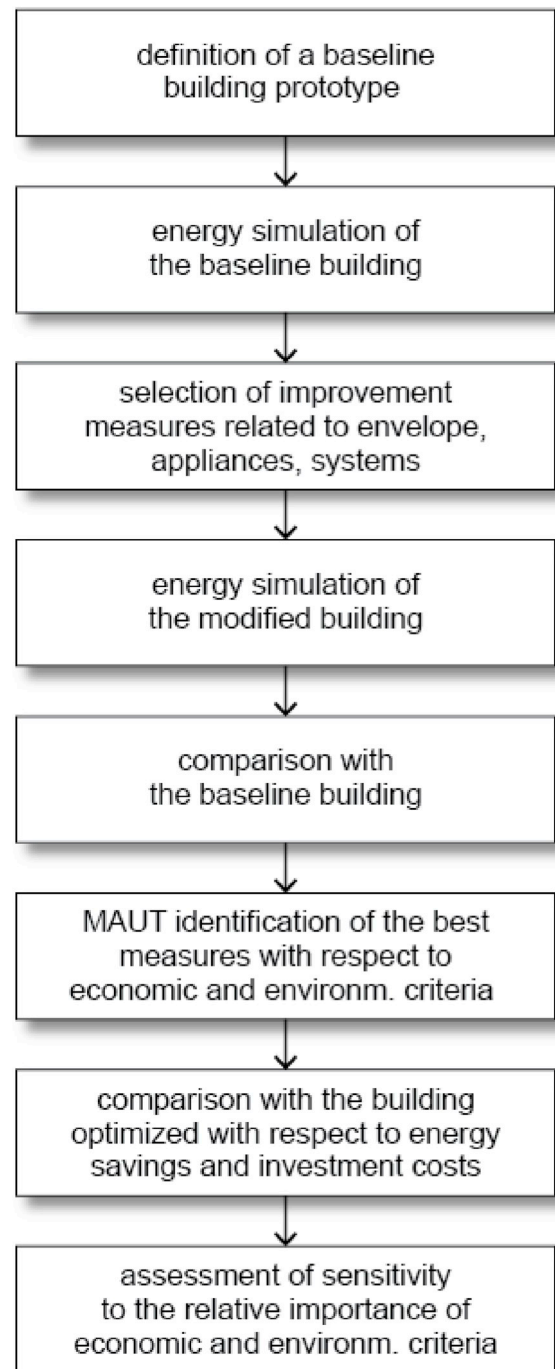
definition of a baseline building prototype

energy simulation of the baseline building

selection of improvement measures related to envelope, appliances, systems

energy simulation of the modified building

comparison with the baseline building

MAUT identification of the best measures with respect to economic and environm. criteria

comparison with the building optimized with respect to energy savings and investment costs

assessment of sensitivity to the relative importance of economic and environm. criteria